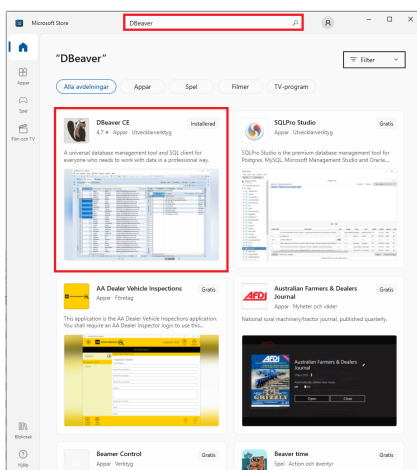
Microsoft Store

DBeaver

Hem

Appar

Spel

Film och TV

"DBeaver"

Filter

Alla avdelningar

Appar

Spel

Filmer

TV-program

DBeaver CE

4,7 ★ Appar Utvecklarverktyg

Installerad

A universal database management tool and SQL client for everyone who needs to work with data in a professional way.

SQLPro Studio

Appar Utvecklarverktyg

Gratis

SQLPro Studio is the premium database management tool for Postgres, MySQL, Microsoft Management Studio and Oracle...

AA Dealer Vehicle Inspections

Appar Företag

Gratis

This application is the AA Dealer Vehicle Inspections application. You shall require an AA Dealer Inspector login to use this...

AFDJ

Australian Farmers & Dealers Journal

Appar Nyheter och väder

Gratis

National rural machinery/tractor journal, published quarterly.

Australian Farmers & Dealers Journal

Open

Close

Bibliotek

Hjälp

Beamer Control

Appar Verktyg

Gratis

Beaver time

Spel Action och äventyr

Gratis